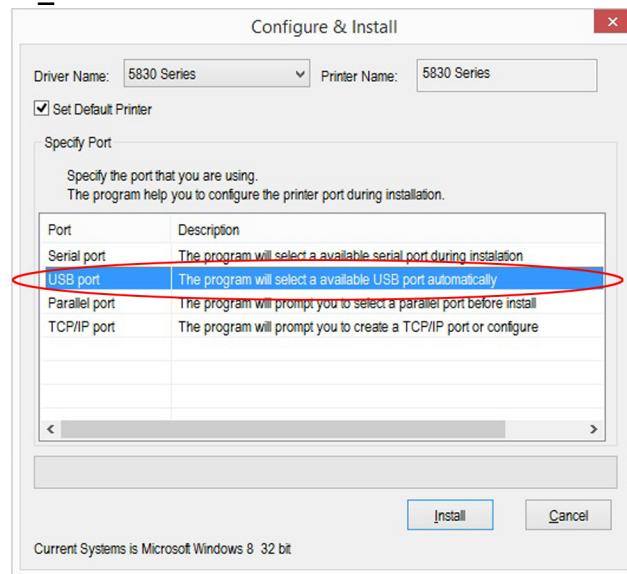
Configure & Install

Driver Name: 5830 Series

Printer Name: 5830 Series

Set Default Printer

Specify Port

Specify the port that you are using.
The program help you to configure the printer port during installation.

| Port | Description |
|---|---|
| Serial port | The program will select a available serial port during instalation |
| USB port | The program will select a available USB port automatically |
| Parallel port | The program will prompt you to select a parallel port before install |
| TCP/IP port | The program will prompt you to create a TCP/IP port or configure |

Install

Cancel

Current Systems is Microsoft Windows 8 32 bit